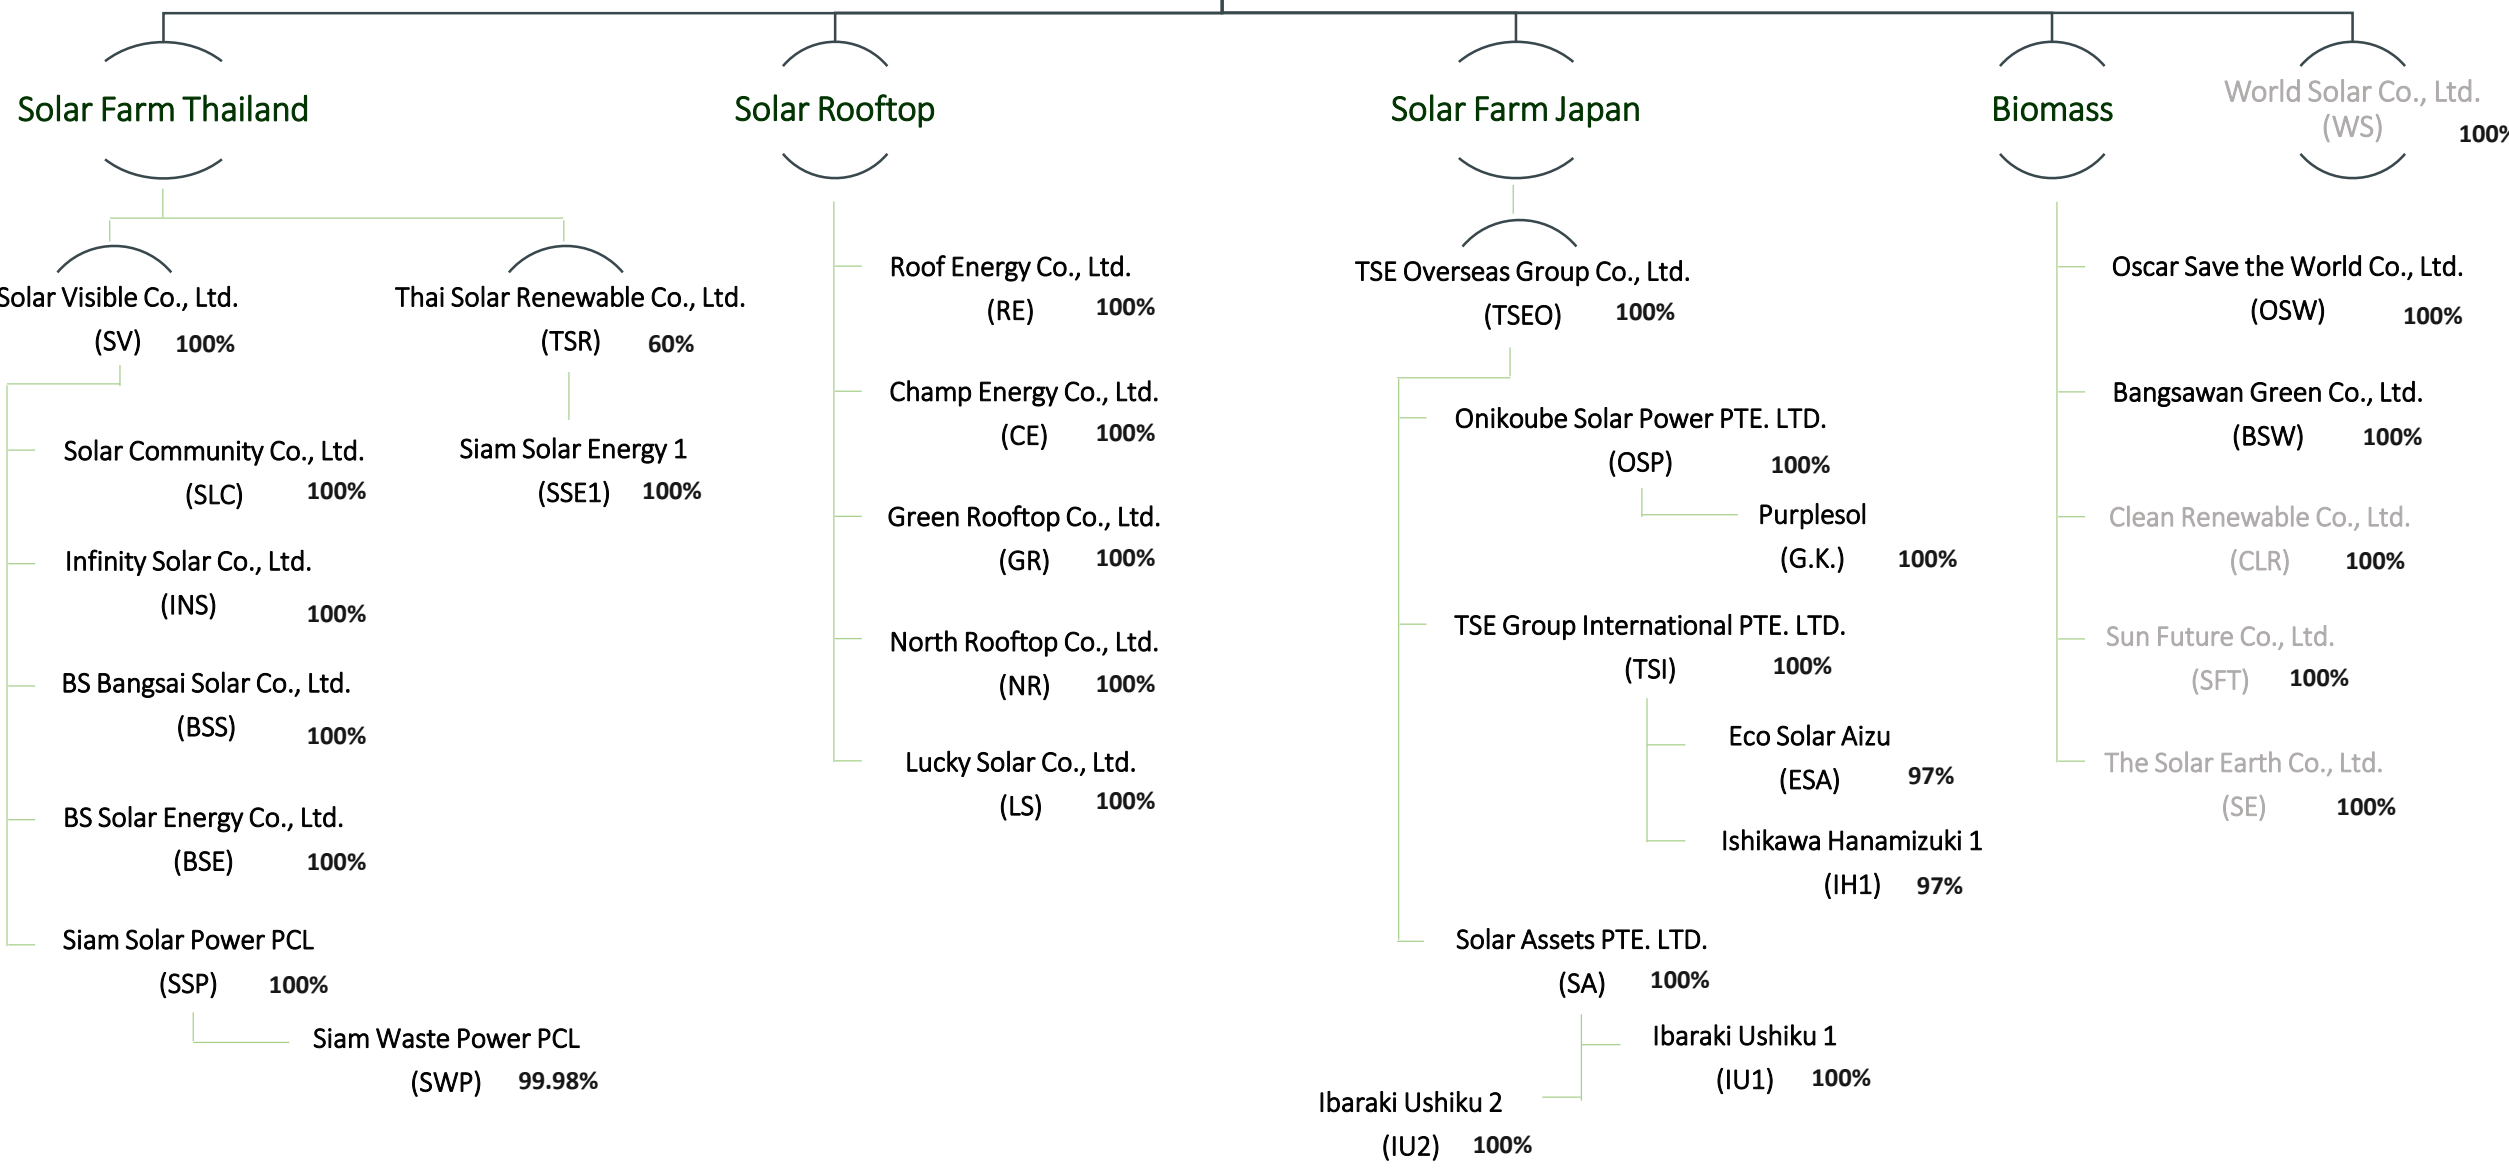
Solar Farm Thailand

Solar Rooftop

Solar Farm Japan

Biomass

World Solar Co., Ltd. (WS) 100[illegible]

Solar Visible Co., Ltd. (SV) 100%

Thai Solar Renewable Co., Ltd. (TSR) 60%

Solar Community Co., Ltd. (SLC) 100%

Siam Solar Energy 1 (SSE1) 100%

Infinity Solar Co., Ltd. (INS) 100%

BS Bangsai Solar Co., Ltd. (BSS) 100%

BS Solar Energy Co., Ltd. (BSE) 100%

Siam Solar Power PCL (SSP) 100%

Siam Waste Power PCL (SWP) 99.98%

Roof Energy Co., Ltd. (RE) 100%

Champ Energy Co., Ltd. (CE) 100%

Green Rooftop Co., Ltd. (GR) 100%

North Rooftop Co., Ltd. (NR) 100%

Lucky Solar Co., Ltd. (LS) 100%

TSE Overseas Group Co., Ltd. (TSEO) 100%

Onikoube Solar Power PTE. LTD. (OSP) 100%

Purplesol (G.K.) 100%

TSE Group International PTE. LTD. (TSI) 100%

Eco Solar Aizu (ESA) 97%

Ishikawa Hanamizuki 1 (IH1) 97%

Solar Assets PTE. LTD. (SA) 100%

Ibaraki Ushiku 1 (IU1) 100%

Ibaraki Ushiku 2 (IU2) 100%

Oscar Save the World Co., Ltd. (OSW) 100%

Bangsawan Green Co., Ltd. (BSW) 100%

Clean Renewable Co., Ltd. (CLR) 100%

Sun Future Co., Ltd. (SFT) 100%

The Solar Earth Co., Ltd. (SE) 100%